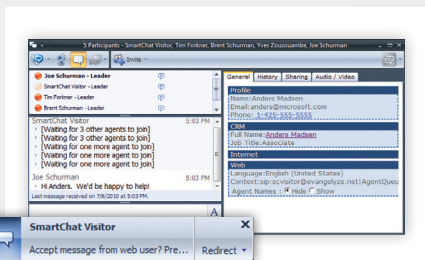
- 5 Participants - SmartChat Visitor, Tim Forkner, Brent Schurman, Yves Zouzouambe, Joe Schurman

Invite

Joe Schurman - Leader
SmartChat Visitor - Leader
Tim Forkner - Leader
Brent Schurman - Leader

SmartChat Visitor 5:03 PM
[Waiting for 3 other agents to join]
[Waiting for 3 other agents to join]
[Waiting for one more agent to join]
[Waiting for one more agent to join]
[Waiting for one more agent to join]

Joe Schurman 5:03 PM
Hi Anders. We'd be happy to help!

Last message received on 7/8/2010 at 5:03 PM.

A

General | History | Sharing | Audio / Video

Profile
Name:Anders Madsen
Email:anders@microsoft.com
Phone: 1-425-555-5555

CRM
Full Name: Anders Madsen
Job Title:Associate

Internet

Web
Language:English (United States)
Context:sip:scvisitor@evangelyze.net|AgentQueu
Agent Names Hide Show

SmartChat Visitor
Accept message from web user? Pre...
Redirect